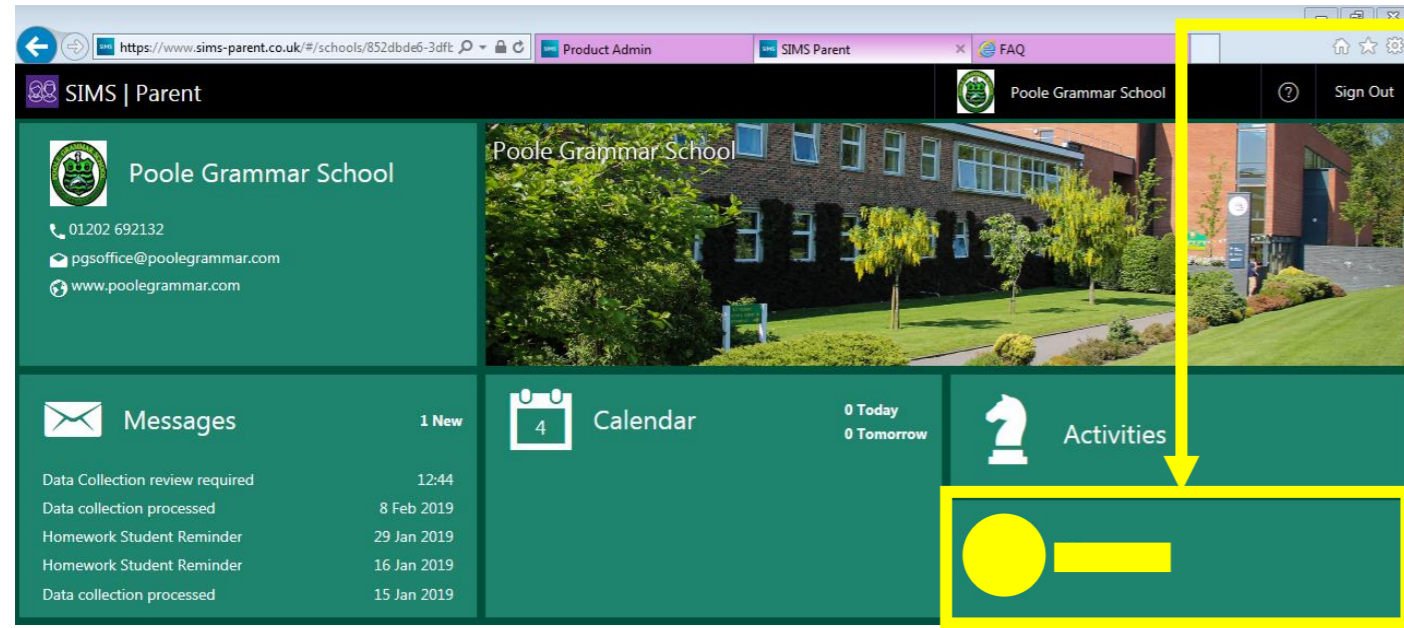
https://www.sims-parent.co.uk/#/schools/852dbde6-3dfb

Product Admin

SIMS Parent

FAQ

SIMS | Parent

Poole Grammar School

?

Sign Out

Poole Grammar School

01202 692132

pgsoffice@poolegrammar.com

www.poolegrammar.com

Poole Grammar School

Messages

1 New

Data Collection review required 12:44

Data collection processed 8 Feb 2019

Homework Student Reminder 29 Jan 2019

Homework Student Reminder 16 Jan 2019

Data collection processed 15 Jan 2019

4

Calendar

0 Today

0 Tomorrow

Activities